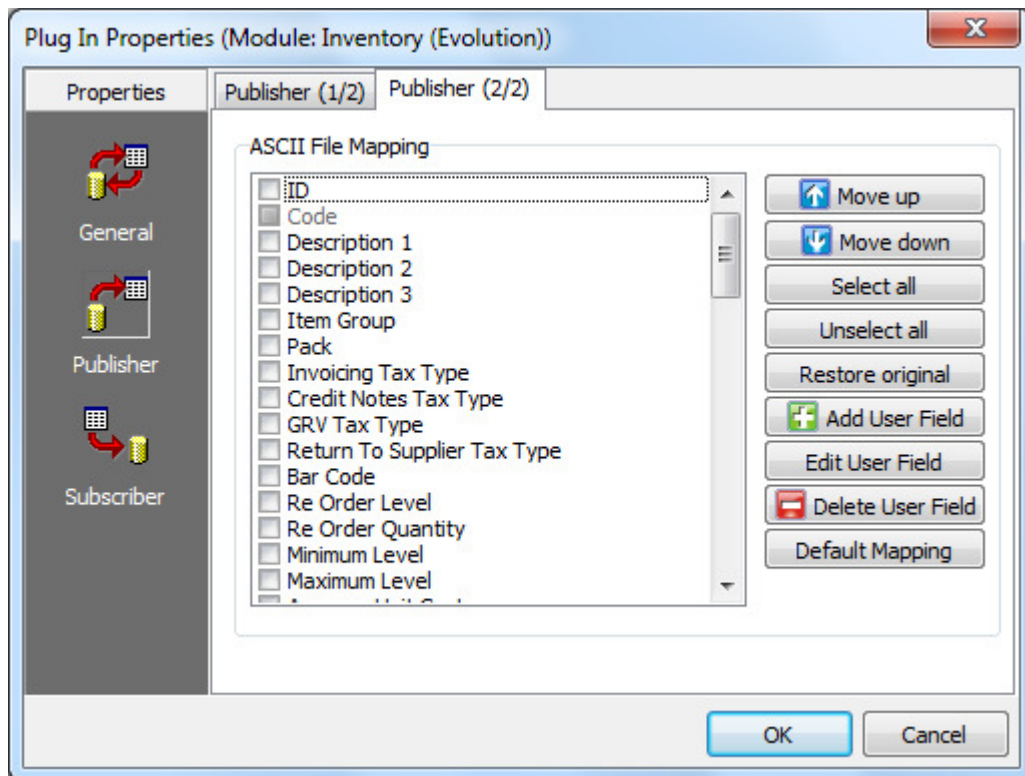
Plug In Properties (Module: Inventory (Evolution))

Properties

General

Publisher

Subscriber

Publisher (1/2)

Publisher (2/2)

ASCII File Mapping

ID
Code
Description 1
Description 2
Description 3
Item Group
Pack
Invoicing Tax Type
Credit Notes Tax Type
GRV Tax Type
Return To Supplier Tax Type
Bar Code
Re Order Level
Re Order Quantity
Minimum Level
Maximum Level
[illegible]

Move up
Move down
Select all
Unselect all
Restore original
Add User Field
Edit User Field
Delete User Field
Default Mapping

OK
Cancel